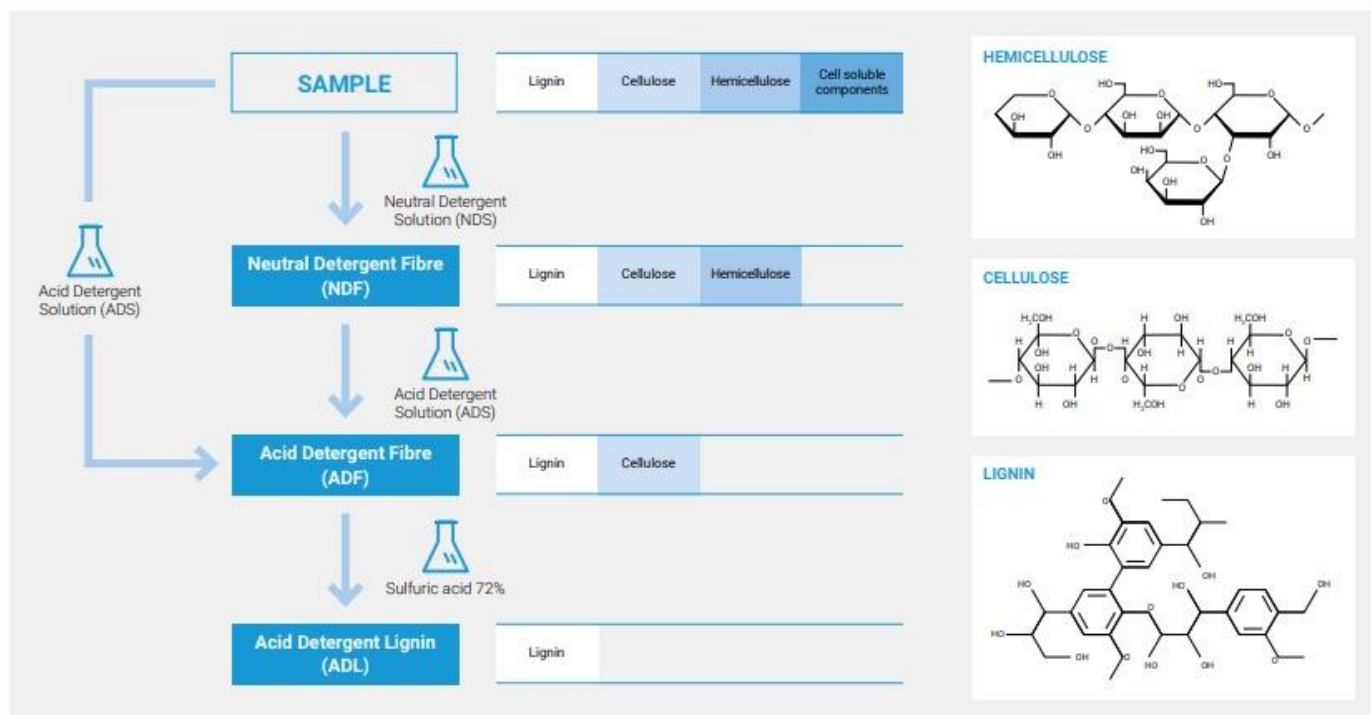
SAMPLE

| Lignin | Cellulose | Hemicellulose | Cell soluble components |
|---|---|---|---|

Neutral Detergent Solution (NDS)

Acid Detergent Solution (ADS)

Neutral Detergent Fibre (NDF)

| Lignin | Cellulose | Hemicellulose |
|---|---|---|

Acid Detergent Solution (ADS)

Acid Detergent Fibre (ADF)

| Lignin | Cellulose |
|---|---|

Sulfuric acid 72%

Acid Detergent Lignin (ADL)

| Lignin |
|---|

HEMICELLULOSE

HO OH OH OH OH HO OH HO OH OH OH OH OH

CELLULOSE

H₂COH H OH H₂COH H OH H OH H H OH H H OH H H OH H H H H OH H OH H OH H₂COH H OH

LIGNIN

HO OH HO HO OH HO OH HO OH HO